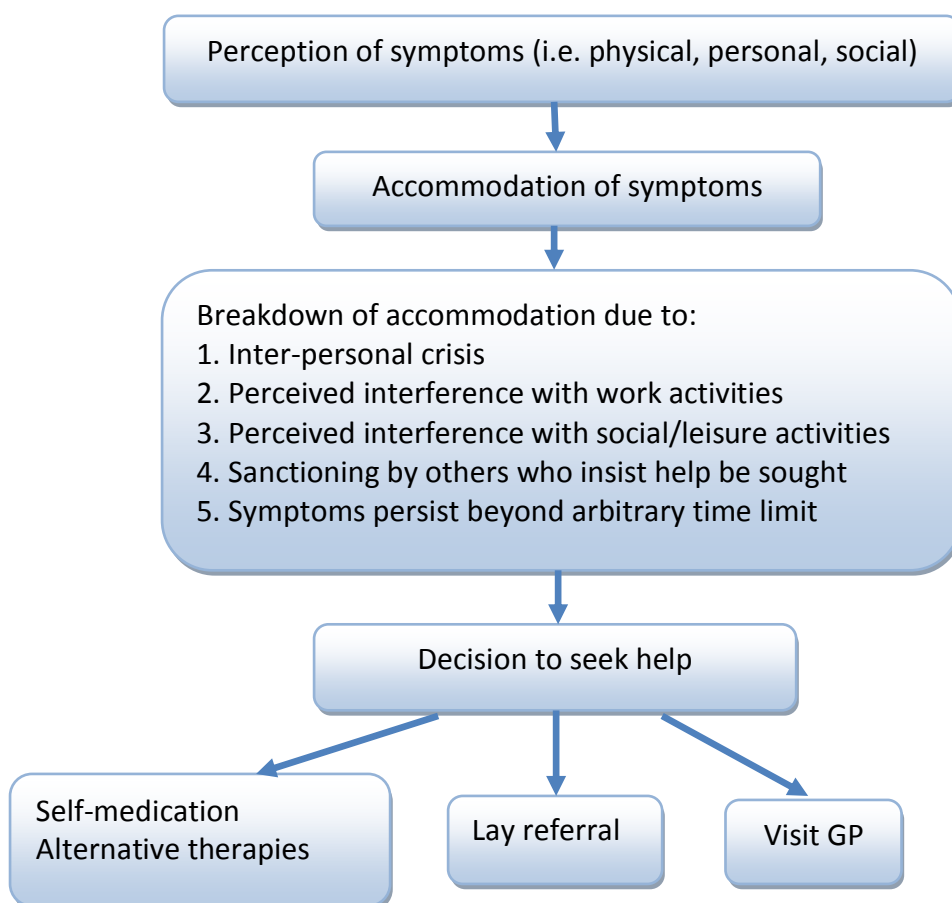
Perception of symptoms (i.e. physical, personal, social)

Accommodation of symptoms

Breakdown of accommodation due to:
1. Inter-personal crisis
2. Perceived interference with work activities
3. Perceived interference with social/leisure activities
4. Sanctioning by others who insist help be sought
5. Symptoms persist beyond arbitrary time limit

Decision to seek help

Self-medication
Alternative therapies

Lay referral

Visit GP